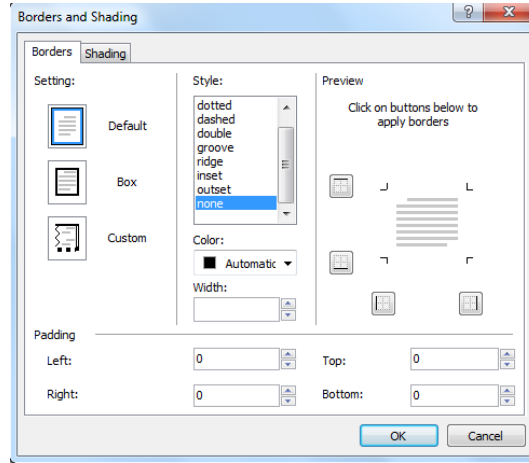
Borders and Shading

?

Borders
Shading

Setting:

Default

Box

Custom

Style:

dotted
dashed
double
groove
ridge
inset
outset
none

Color:

Automatic

Width:

Preview

Click on buttons below to apply borders

Padding

Left:
0

Right:
0

Top:
0

Bottom:
0

OK
Cancel